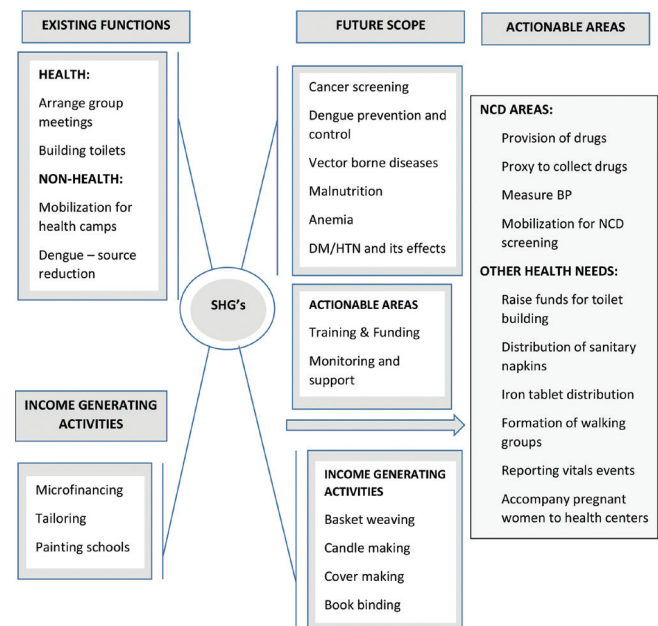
EXISTING FUNCTIONS

FUTURE SCOPE

ACTIONABLE AREAS

HEALTH:

Arrange group meetings

Building toilets

NON-HEALTH:

Mobilization for health camps

Dengue – source reduction

Cancer screening

Dengue prevention and control

Vector borne diseases

Malnutrition

Anemia

DM/HTN and its effects

NCD AREAS:

Provision of drugs

Proxy to collect drugs

Measure BP

Mobilization for NCD screening

OTHER HEALTH NEEDS:

Raise funds for toilet building

Distribution of sanitary napkins

Iron tablet distribution

Formation of walking groups

Reporting vitals events

Accompany pregnant women to health centers

SHG's

ACTIONABLE AREAS

Training & Funding

Monitoring and support

INCOME GENERATING ACTIVITIES

Microfinancing

Tailoring

Painting schools

INCOME GENERATING ACTIVITIES

Basket weaving

Candle making

Cover making

Book binding